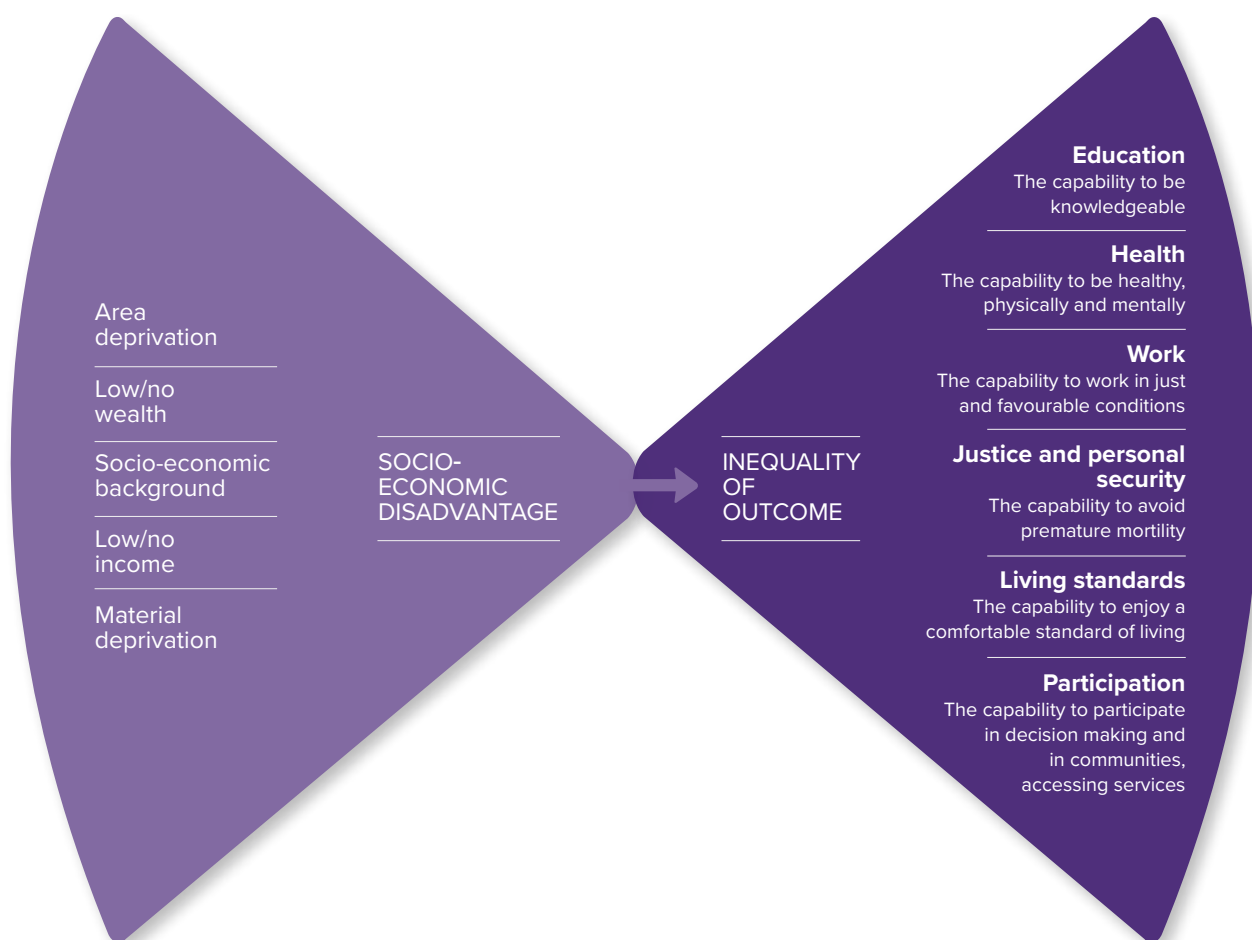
Area deprivation

Low/no wealth

Socio-economic background

Low/no income

Material deprivation

SOCIO-ECONOMIC DISADVANTAGE

INEQUALITY OF OUTCOME

**Education**
The capability to be knowledgeable

**Health**
The capability to be healthy, physically and mentally

**Work**
The capability to work in just and favourable conditions

**Justice and personal security**
The capability to avoid premature mortility

**Living standards**
The capability to enjoy a comfortable standard of living

**Participation**
The capability to participate in decision making and in communities, accessing services